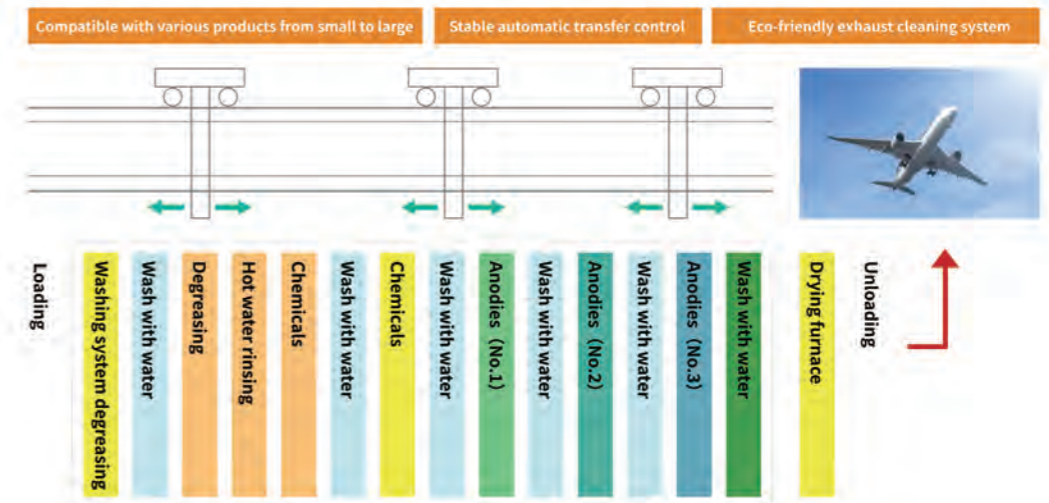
Compatible with various products from small to large

Stable automatic transfer control

Eco-friendly exhaust cleaning system

Loading

Washing system degreasing

Wash with water

Degreasing

Hot water rinsing

Chemicals

Wash with water

Chemicals

Wash with water

Anodies (No.1)

Wash with water

Anodies (No.2)

Wash with water

Anodies (No.3)

Wash with water

Drying furnace

Unloading